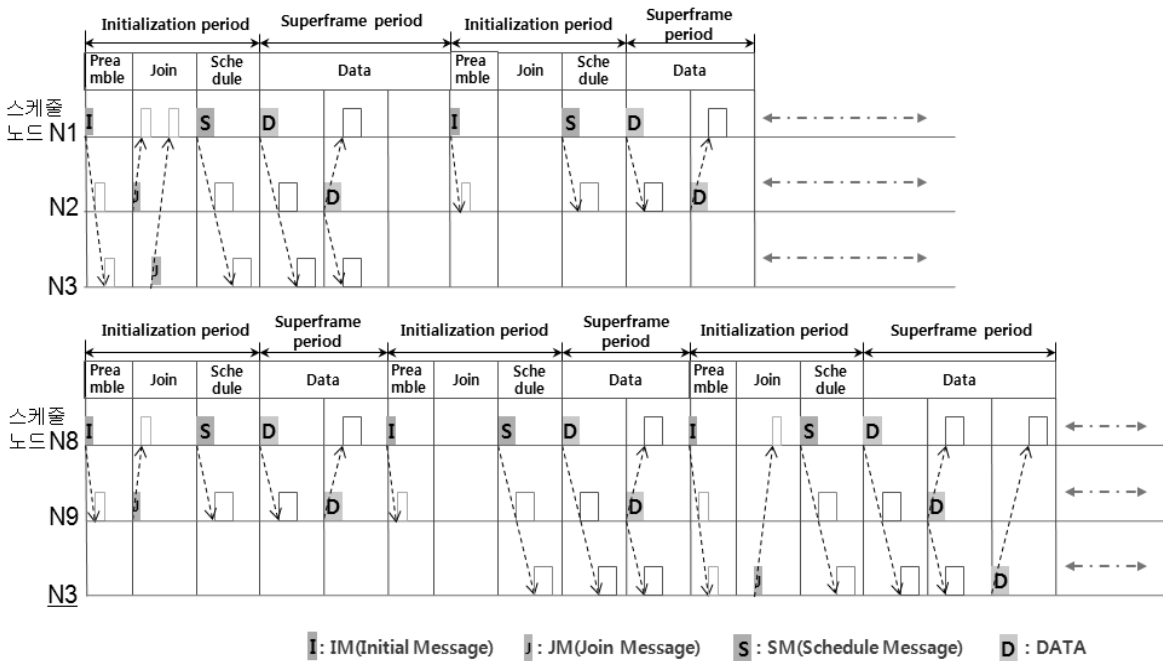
Initialization period | Superframe period | Initialization period | Superframe period

Preamble | Join | Schedule | Data | Preamble | Join | Schedule | Data

스케줄 노드 N1
I S D I S D

N2
J D D

N3
J

Initialization period | Superframe period | Initialization period | Superframe period | Initialization period | Superframe period

Preamble | Join | Schedule | Data | Preamble | Join | Schedule | Data | Preamble | Join | Schedule | Data

스케줄 노드 N8
I S D I S D I S D

N9
J D D D

N3
J D

I : IM(Initial Message) J : JM(Join Message) S : SM(Schedule Message) D : DATA